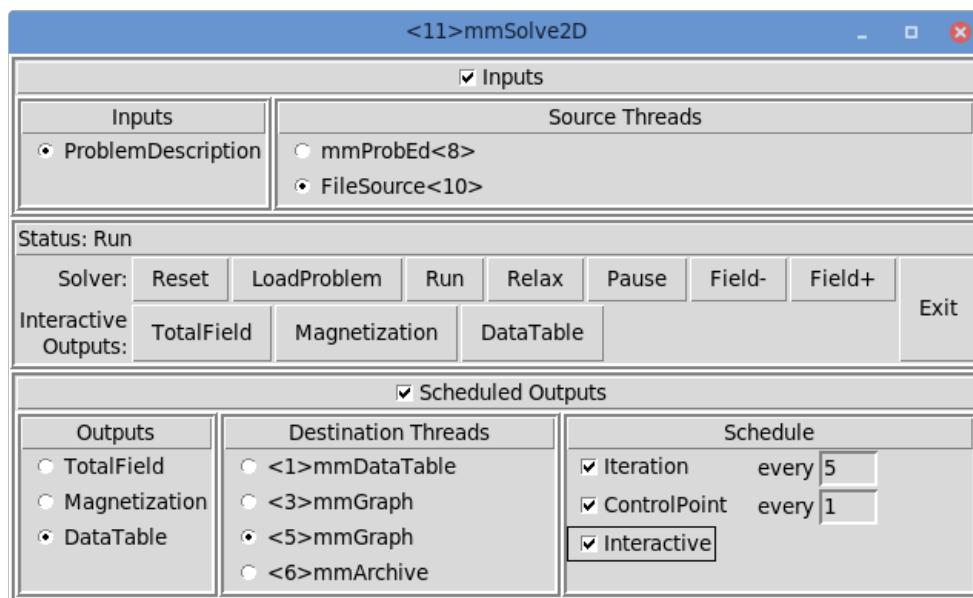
<11>mmSolve2D

Inputs

Inputs
ProblemDescription

Source Threads
mmProbEd<8>
FileSource<10>

Status: Run

Solver: Reset LoadProblem Run Relax Pause Field- Field+

Interactive Outputs: TotalField Magnetization DataTable

Exit

Scheduled Outputs

Outputs
TotalField
Magnetization
DataTable

Destination Threads
<1>mmDataTable
<3>mmGraph
<5>mmGraph
<6>mmArchive

Schedule
Iteration every 5
ControlPoint every 1
Interactive